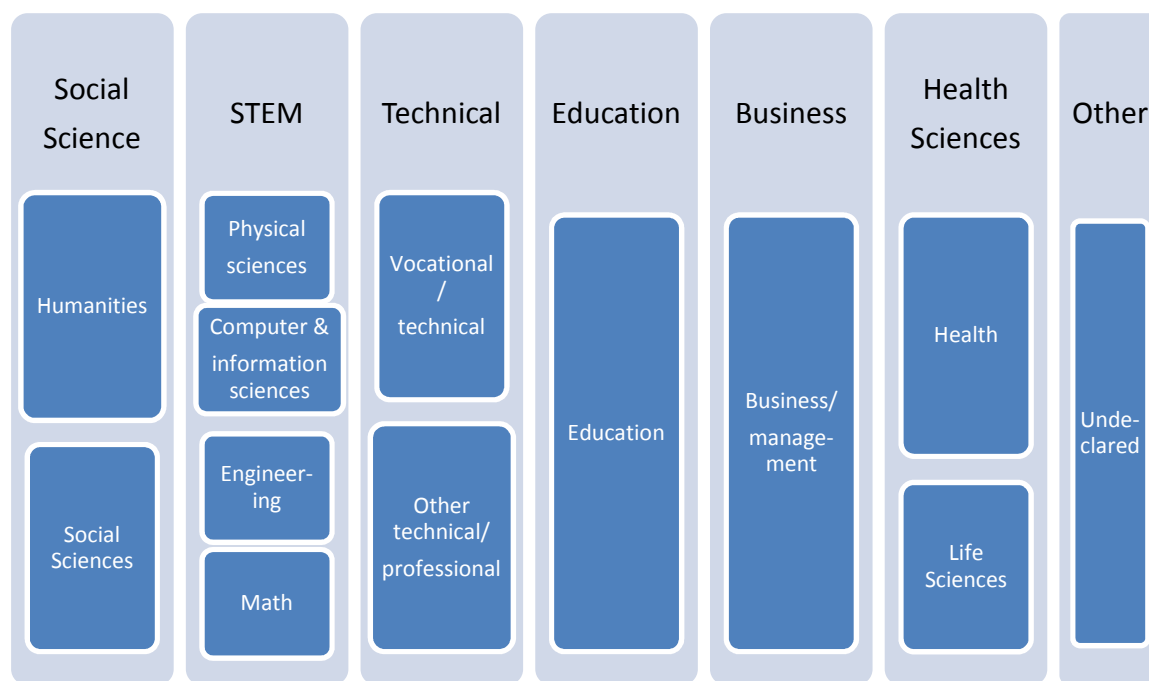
Social Science

Humanities

Social Sciences

STEM

Physical sciences

Computer & information sciences

Engineering

Math

Technical

Vocational / technical

Other technical/ professional

Education

Education

Business

Business/ management

Health Sciences

Health

Life Sciences

Other

Undeclared